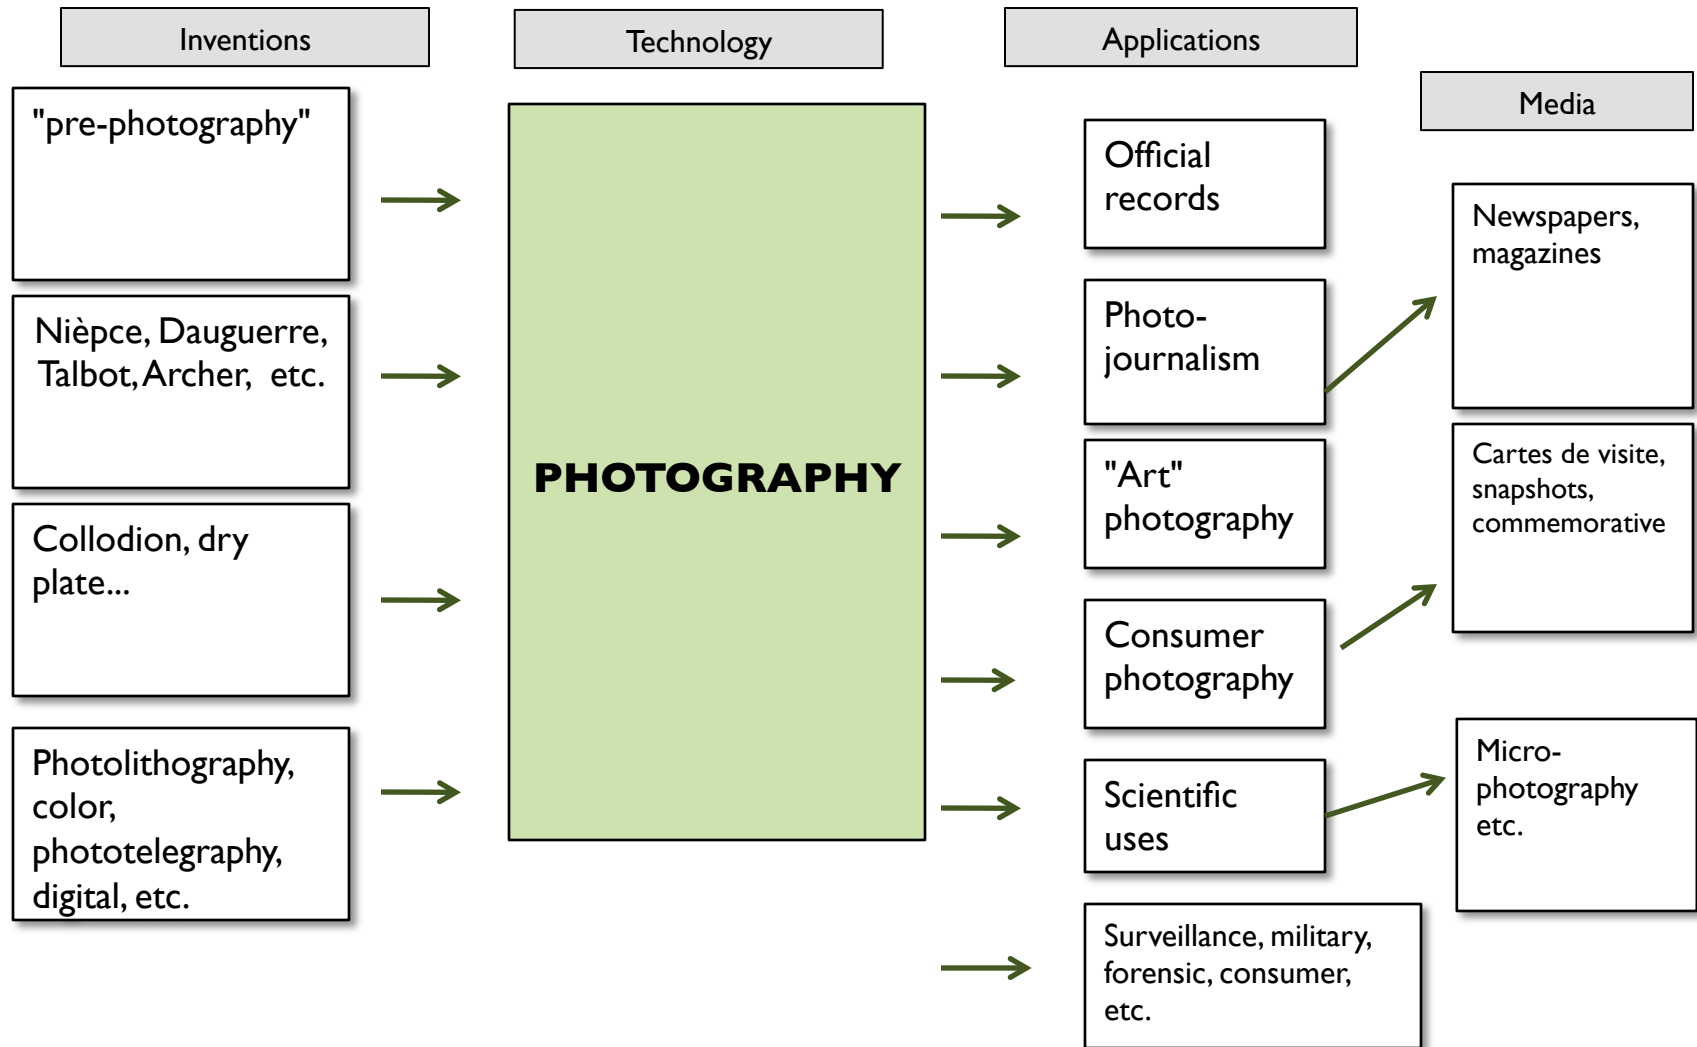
Inventions

Technology

Applications

Media

"pre-photography"

Nièpce, Dauguerre, Talbot, Archer, etc.

Collodion, dry plate...

Photolithography, color, phototelegraphy, digital, etc.

PHOTOGRAPHY

Official records

Photo-journalism

"Art" photography

Consumer photography

Scientific uses

Surveillance, military, forensic, consumer, etc.

Newspapers, magazines

Cartes de visite, snapshots, commemorative

Micro-photography etc.